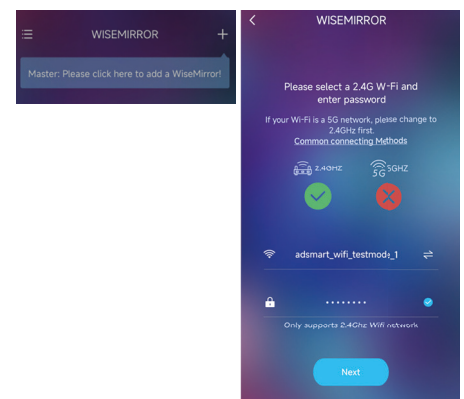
WISEMIRROR

+

Master: Please click here to add a WiseMirror!

<

WISEMIRROR

Please select a 2.4G W-Fi and enter password

If your Wi-Fi is a 5G network, please change to 2.4GHz first.

Common connecting Methods

2.4GHZ

5G 5GHZ

adsmart_wifi_testmode_1

••••••••

Only supports 2.4Ghz Wifi network

Next